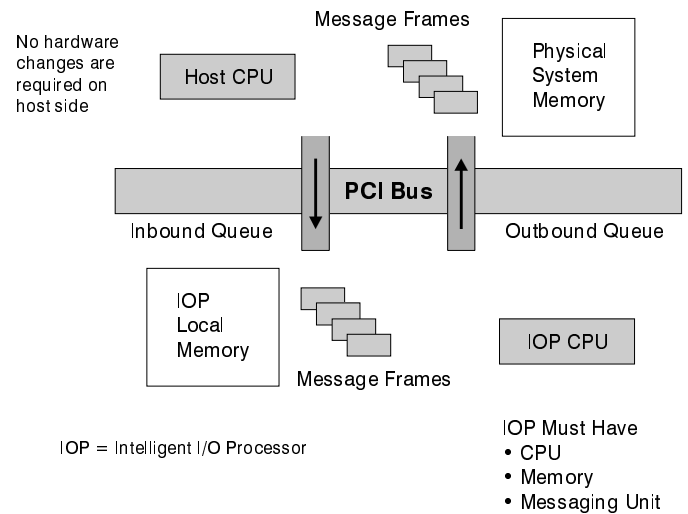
No hardware changes are required on host side

Message Frames

Host CPU

Physical System Memory

PCI Bus

Inbound Queue

Outbound Queue

IOP Local Memory

Message Frames

IOP CPU

IOP = Intelligent I/O Processor

IOP Must Have
• CPU
• Memory
• Messaging Unit